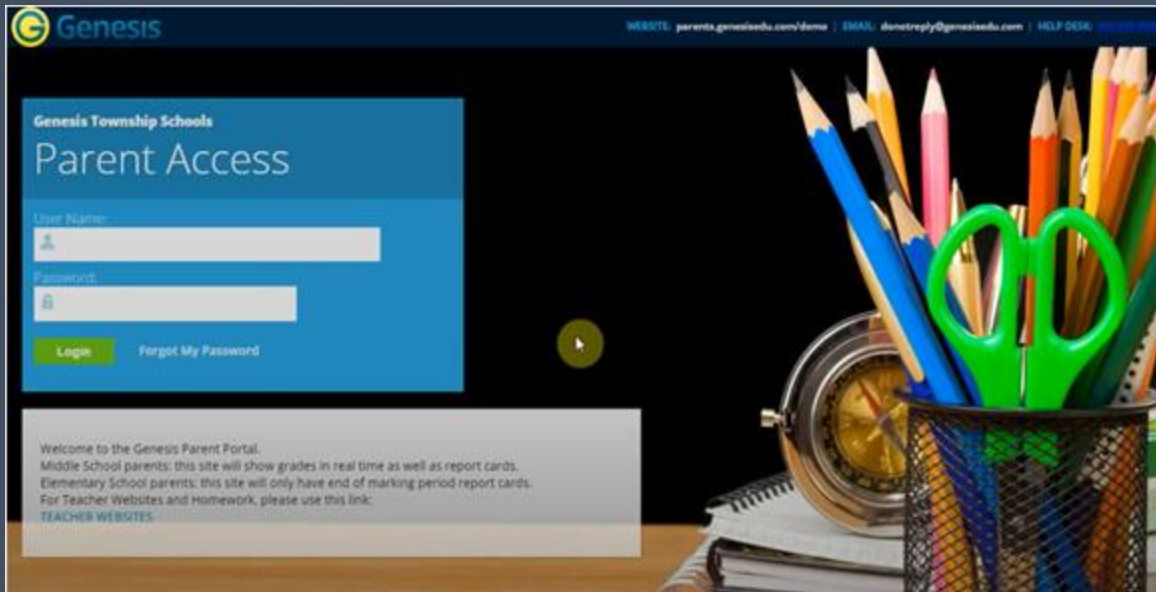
Genesis

WEBSITE: parents.genesisedu.com/demo | EMAIL: donotreply@genesisedu.com | HELP DESK: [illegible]

Genesis Township Schools

Parent Access

User Name:

Password:

Login

Forgot My Password

Welcome to the Genesis Parent Portal.
Middle School parents: this site will show grades in real time as well as report cards.
Elementary School parents: this site will only have end of marking period report cards.
For Teacher Websites and Homework, please use this link:
TEACHER WEBSITES